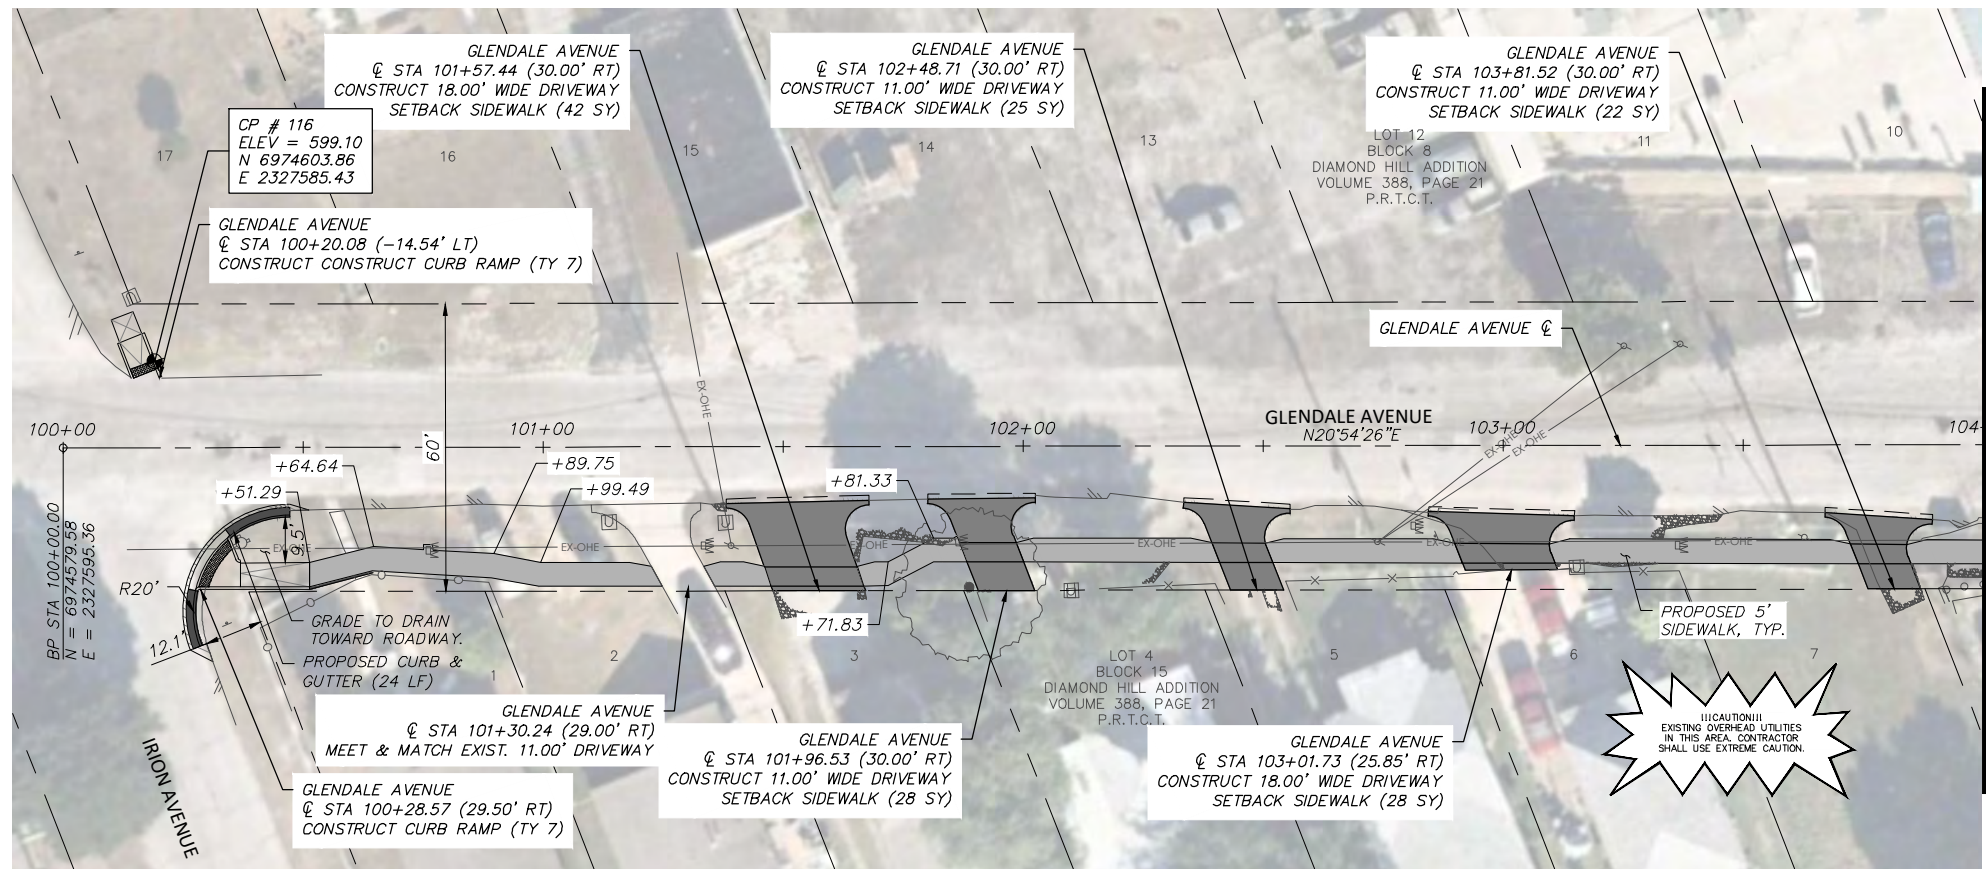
GLENDALE AVENUE
℄ STA 101+57.44 (30.00' RT)
CONSTRUCT 18.00' WIDE DRIVEWAY
SETBACK SIDEWALK (42 SY)

GLENDALE AVENUE
℄ STA 102+48.71 (30.00' RT)
CONSTRUCT 11.00' WIDE DRIVEWAY
SETBACK SIDEWALK (25 SY)

GLENDALE AVENUE
℄ STA 103+81.52 (30.00' RT)
CONSTRUCT 11.00' WIDE DRIVEWAY
SETBACK SIDEWALK (22 SY)

CP # 116
ELEV = 599.10
N 6974603.86
E 2327585.43

17 16 15 14 13 11 10

LOT 12
BLOCK 8
DIAMOND HILL ADDITION
VOLUME 388, PAGE 21
P.R.T.C.T.

GLENDALE AVENUE
℄ STA 100+20.08 (-14.54' LT)
CONSTRUCT CONSTRUCT CURB RAMP (TY 7)

GLENDALE AVENUE ℄

EX-OHE

100+00 101+00 60' 102+00 GLENDALE AVENUE N20°54'26"E 103+00 104

EX-OHE EX-OHE

+64.64 +89.75 +51.29 +99.49 +81.33

9.5'

EX-OHE EX-OHE EX-OHE EX-OHE EX-OHE

R20'

BP STA 100+00.00
N = 6974579.58
E = 2327595.36

12.1'

GRADE TO DRAIN
TOWARD ROADWAY.

+71.83

PROPOSED 5'
SIDEWALK, TYP.

PROPOSED CURB &
GUTTER (24 LF)

1 2 3 5 6 7

LOT 4
BLOCK 15
DIAMOND HILL ADDITION
VOLUME 388, PAGE 21
P.R.T.C.T.

!!!CAUTION!!!
EXISTING OVERHEAD UTILITIES
IN THIS AREA. CONTRACTOR
SHALL USE EXTREME CAUTION.

GLENDALE AVENUE
℄ STA 101+30.24 (29.00' RT)
MEET & MATCH EXIST. 11.00' DRIVEWAY

GLENDALE AVENUE
℄ STA 101+96.53 (30.00' RT)
CONSTRUCT 11.00' WIDE DRIVEWAY
SETBACK SIDEWALK (28 SY)

GLENDALE AVENUE
℄ STA 103+01.73 (25.85' RT)
CONSTRUCT 18.00' WIDE DRIVEWAY
SETBACK SIDEWALK (28 SY)

IRION AVENUE

GLENDALE AVENUE
℄ STA 100+28.57 (29.50' RT)
CONSTRUCT CURB RAMP (TY 7)